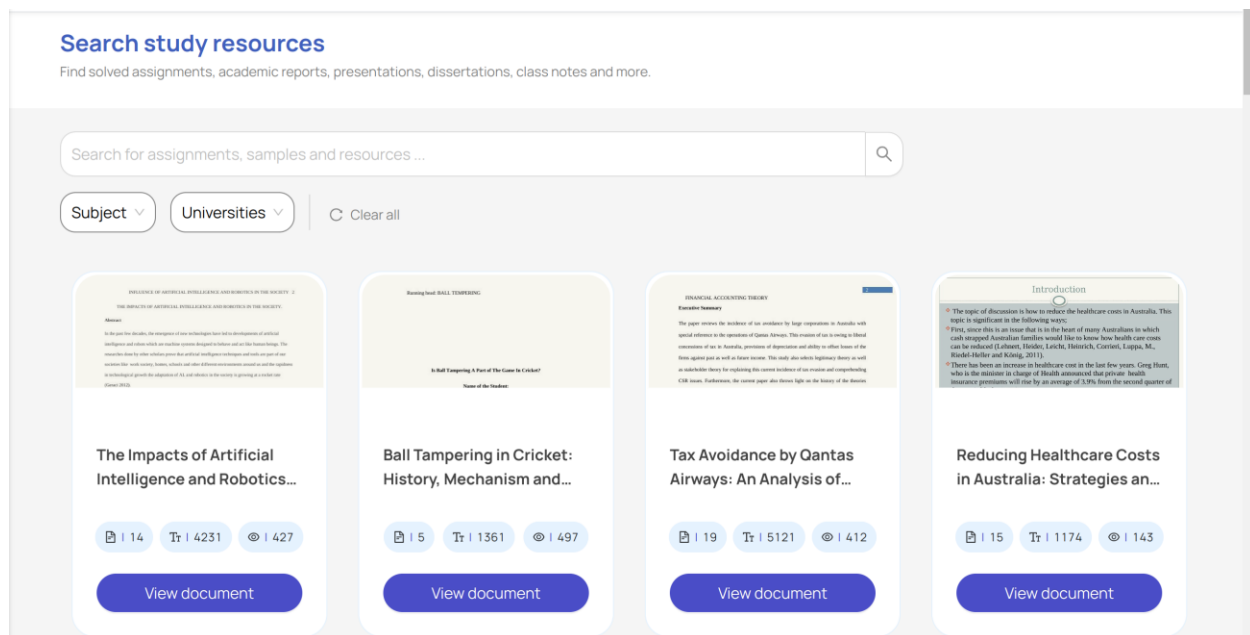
Search study resources

Find solved assignments, academic reports, presentations, dissertations, class notes and more.

Search for assignments, samples and resources ...

Subject

Universities

Clear all

INFLUENCE OF ARTIFICIAL INTELLIGENCE AND ROBOTICS IN THE SOCIETY

THE IMPACTS OF ARTIFICIAL INTELLIGENCE AND ROBOTICS IN THE SOCIETY

Abstract

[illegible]

The Impacts of Artificial Intelligence and Robotics...

14 | 4231 | 427

View document

Running head: BALL TAMPERING

Is Ball Tampering A Part of The Game In Cricket?

Name of the Student:

Ball Tampering in Cricket: History, Mechanism and...

5 | 1361 | 497

View document

FINANCIAL ACCOUNTING THEORY

Executive Summary

The paper reviews the incidence of tax avoidance by large corporations in Australia with special reference to the operations of Qantas Airways. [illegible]

Tax Avoidance by Qantas Airways: An Analysis of...

19 | 5121 | 412

View document

Introduction

The topic of discussion is how to reduce the healthcare costs in Australia. This topic is significant in the following ways;

First, since this is an issue that is in the heart of many Australians in which cash strapped Australian families would like to know how health care costs can be reduced (Lehnert, Heider, Leicht, Heinrich, Corrieri, Luppa, M., Riedel-Heller and König, 2011).

There has been an increase in healthcare cost in the last few years. Greg Hunt, who is the minister in charge of Health announced that private health insurance premiums will rise by an average of 3.9% from the second quarter of

Reducing Healthcare Costs in Australia: Strategies an...

15 | 1174 | 143

View document